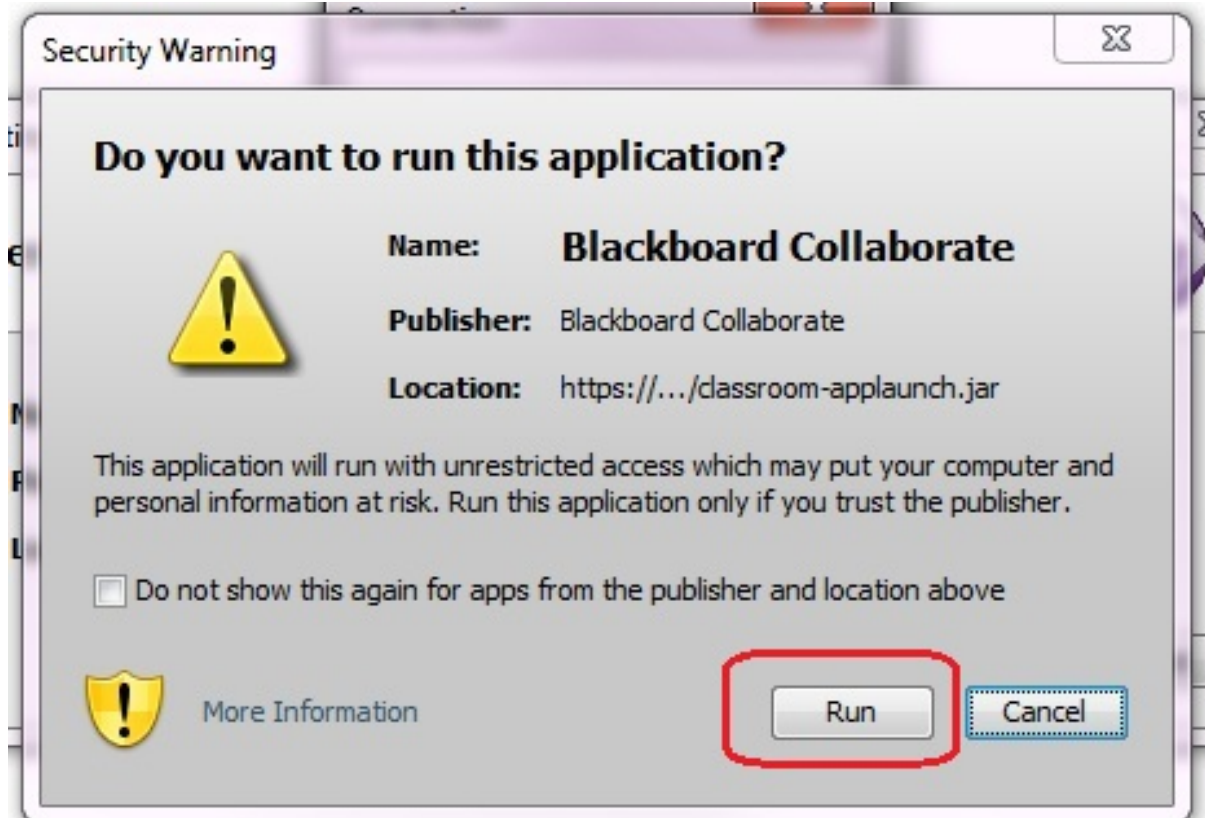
Security Warning

Do you want to run this application?

Name: Blackboard Collaborate

Publisher: Blackboard Collaborate

Location: https://.../classroom-applaunch.jar

This application will run with unrestricted access which may put your computer and personal information at risk. Run this application only if you trust the publisher.

Do not show this again for apps from the publisher and location above

More Information

Run

Cancel